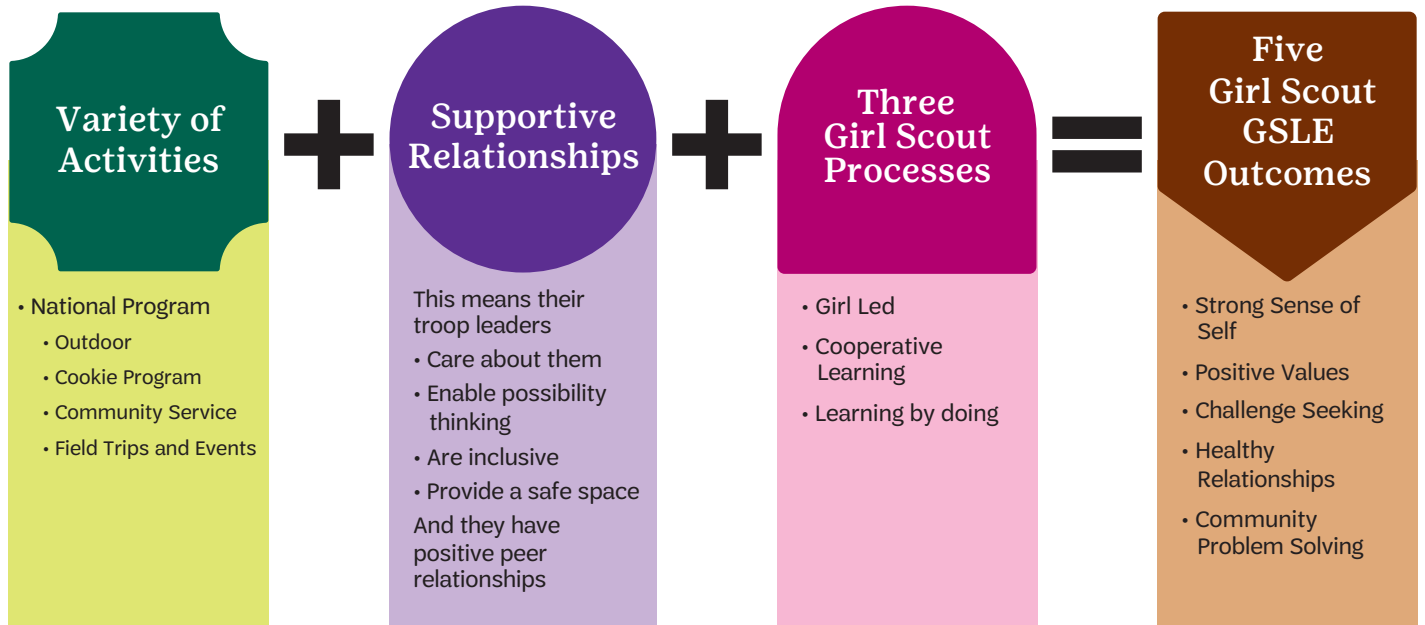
Variety of Activities

• National Program
• Outdoor
• Cookie Program
• Community Service
• Field Trips and Events

+

Supportive Relationships

This means their troop leaders
• Care about them
• Enable possibility thinking
• Are inclusive
• Provide a safe space
And they have positive peer relationships

+

Three Girl Scout Processes

• Girl Led
• Cooperative Learning
• Learning by doing

=

Five Girl Scout GSLE Outcomes

• Strong Sense of Self
• Positive Values
• Challenge Seeking
• Healthy Relationships
• Community Problem Solving